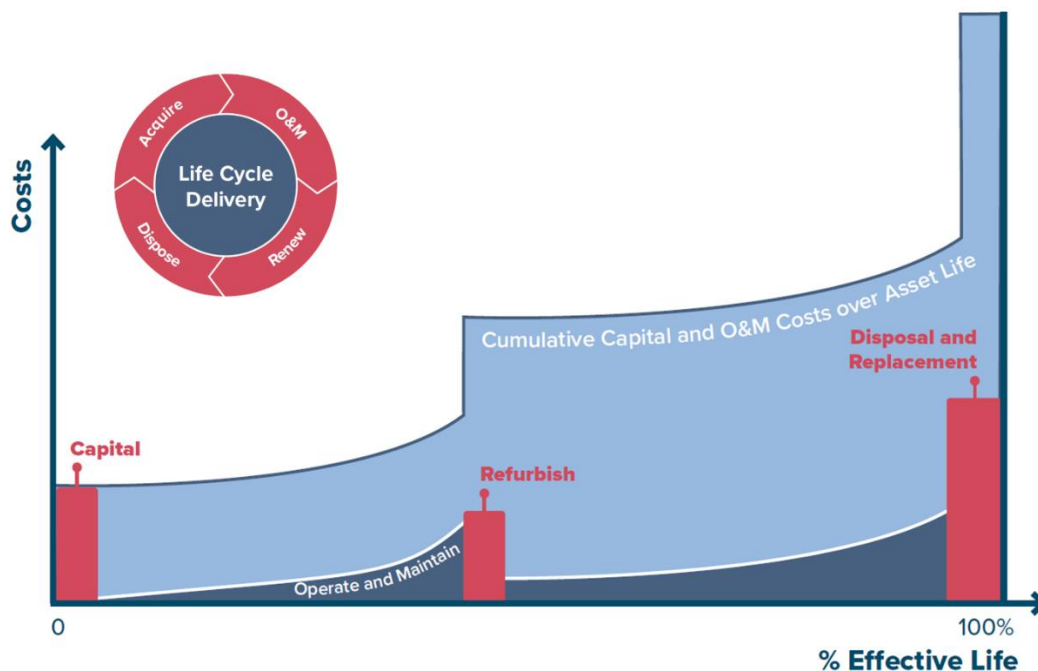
Costs

Life Cycle Delivery

Acquire

O&M

Renew

Dispose

Cumulative Capital and O&M Costs over Asset Life

Disposal and Replacement

Capital

Refurbish

Operate and Maintain

0

100%

% Effective Life